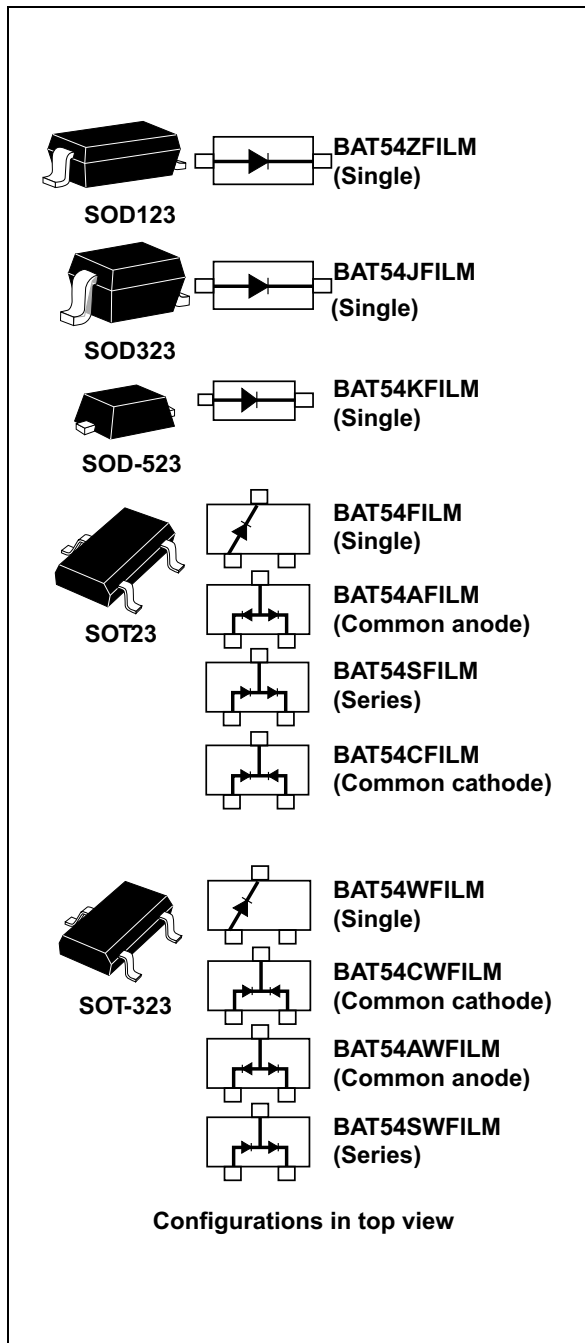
BAT54ZFILM
(Single)

SOD123

BAT54JFILM
(Single)

SOD323

BAT54KFILM
(Single)

SOD-523

BAT54FILM
(Single)

SOT23

BAT54AFILM
(Common anode)

BAT54SFILM
(Series)

BAT54CFILM
(Common cathode)

SOT-323

BAT54WFILM
(Single)

BAT54CWFILM
(Common cathode)

BAT54AWFILM
(Common anode)

BAT54SWFILM
(Series)

Configurations in top view